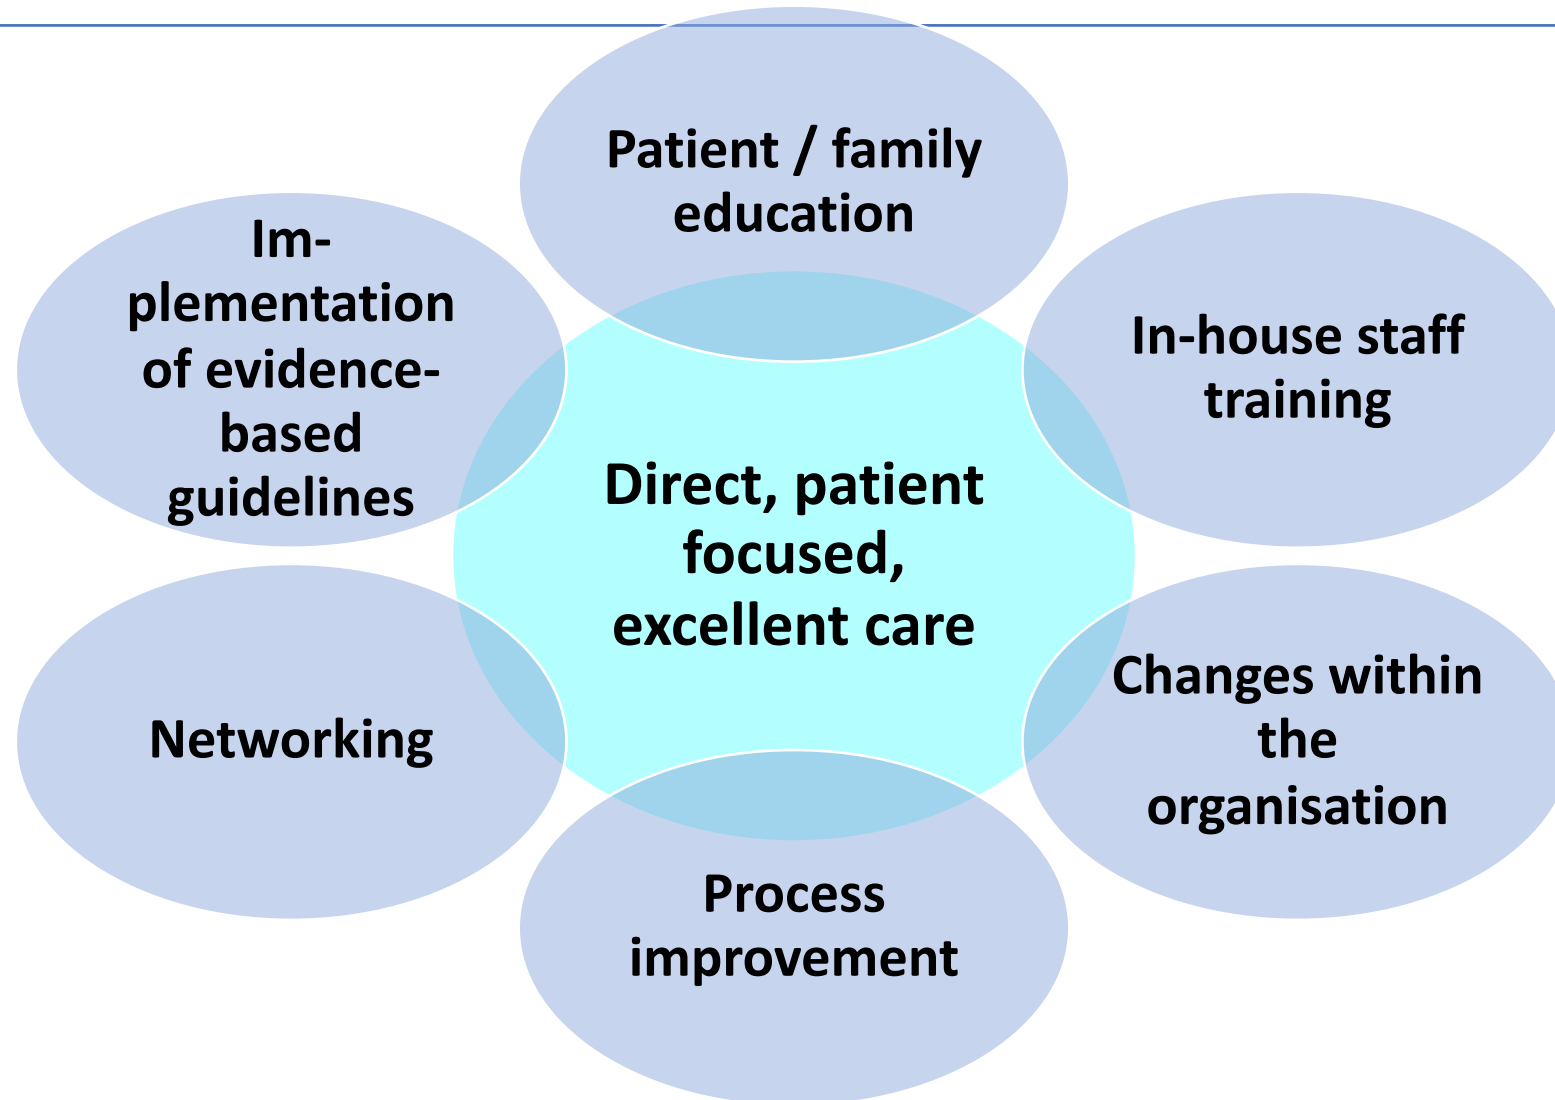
Patient / family education

Implementation of evidence-based guidelines

In-house staff training

Direct, patient focused, excellent care

Networking

Changes within the organisation

Process improvement